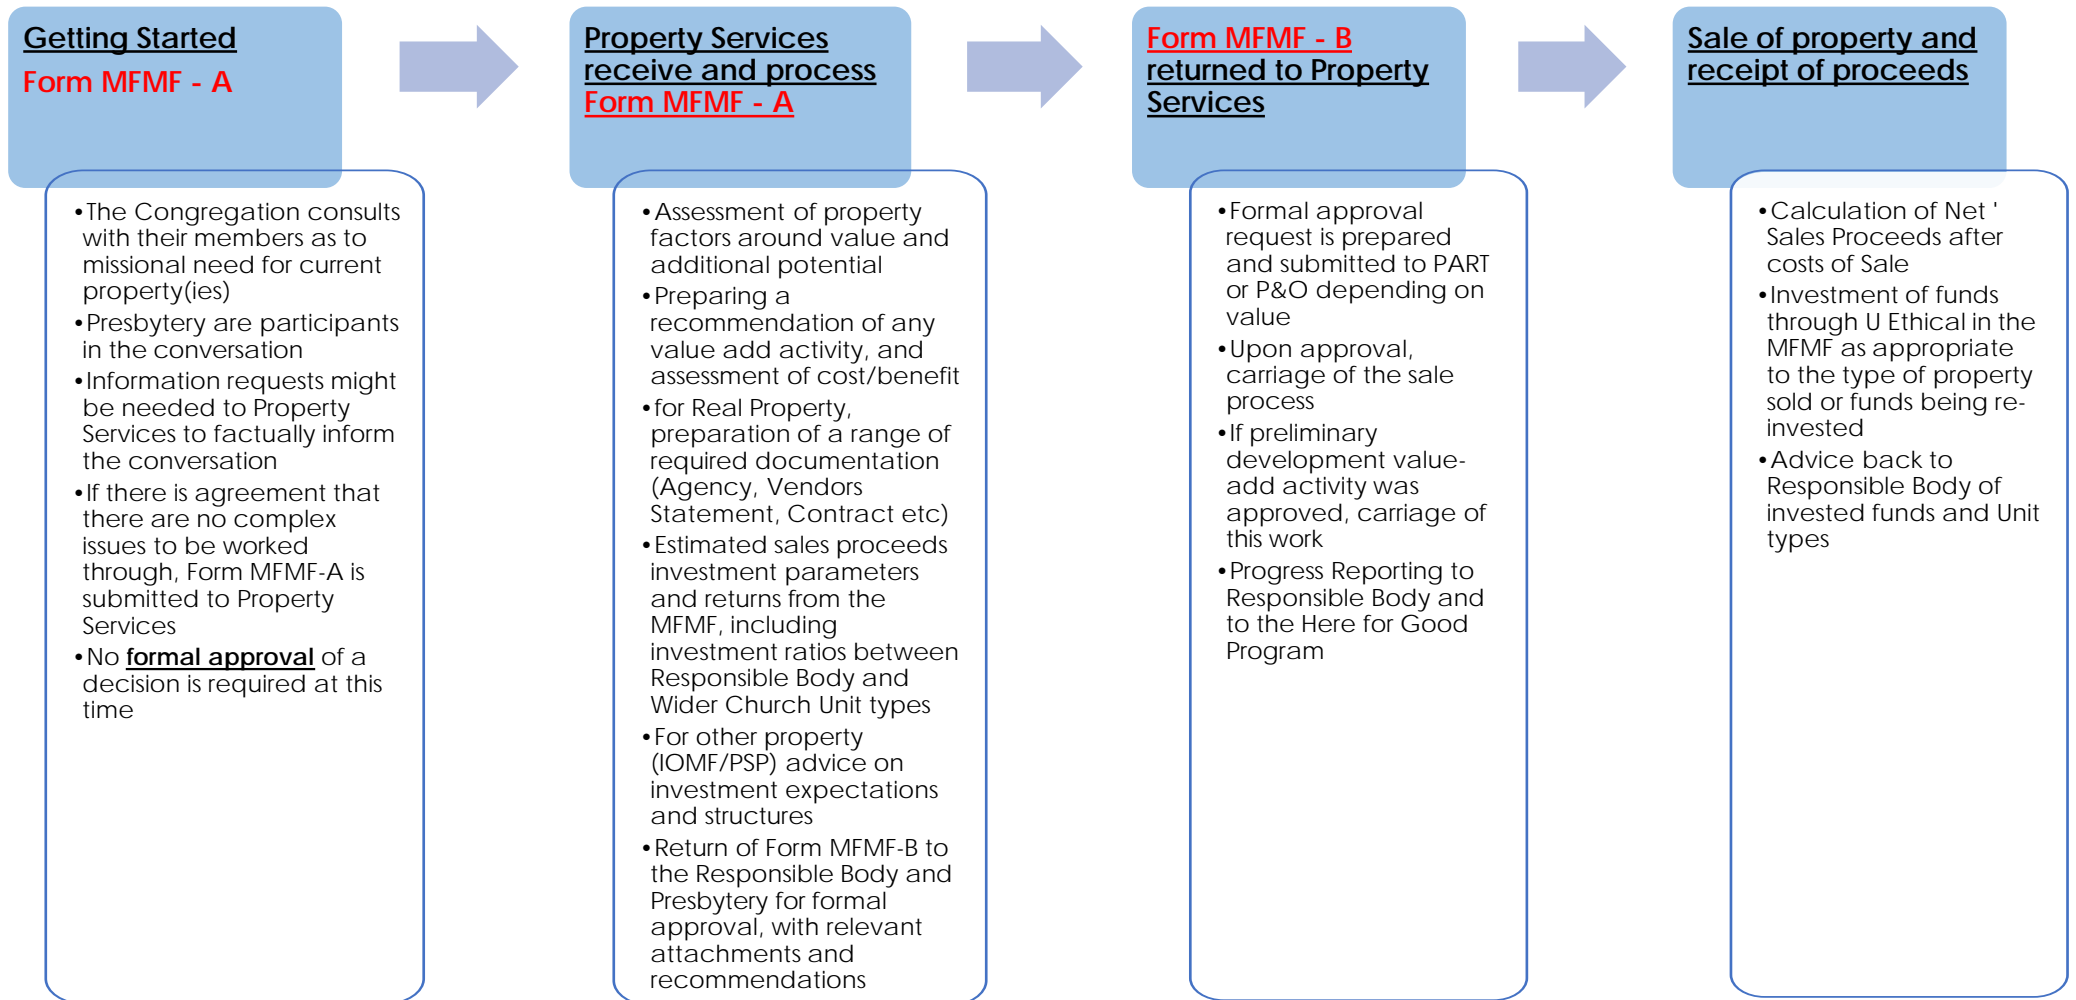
Getting Started
Form MFMF - A

- The Congregation consults with their members as to missional need for current property(ies)
- Presbytery are participants in the conversation
- Information requests might be needed to Property Services to factually inform the conversation
- If there is agreement that there are no complex issues to be worked through, Form MFMF-A is submitted to Property Services
- No formal approval of a decision is required at this time

Property Services receive and process Form MFMF - A

- Assessment of property factors around value and additional potential
- Preparing a recommendation of any value add activity, and assessment of cost/benefit
- for Real Property, preparation of a range of required documentation (Agency, Vendors Statement, Contract etc)
- Estimated sales proceeds investment parameters and returns from the MFMF, including investment ratios between Responsible Body and Wider Church Unit types
- For other property (IOMF/PSP) advice on investment expectations and structures
- Return of Form MFMF-B to the Responsible Body and Presbytery for formal approval, with relevant attachments and recommendations

Form MFMF - B returned to Property Services

- Formal approval request is prepared and submitted to PART or P&O depending on value
- Upon approval, carriage of the sale process
- If preliminary development value-add activity was approved, carriage of this work
- Progress Reporting to Responsible Body and to the Here for Good Program

Sale of property and receipt of proceeds

- Calculation of Net ' Sales Proceeds after costs of Sale
- Investment of funds through U Ethical in the MFMF as appropriate to the type of property sold or funds being re-invested
- Advice back to Responsible Body of invested funds and Unit types